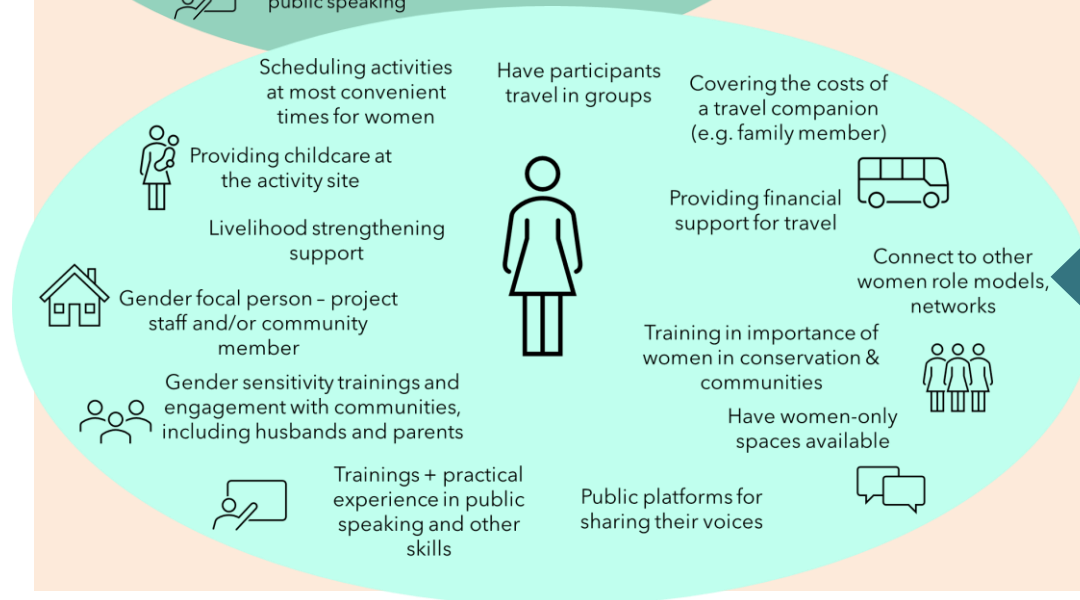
public speaking

Scheduling activities at most convenient times for women

Have participants travel in groups

Covering the costs of a travel companion (e.g. family member)

Providing childcare at the activity site

Providing financial support for travel

Livelihood strengthening support

Connect to other women role models, networks

Gender focal person – project staff and/or community member

Training in importance of women in conservation & communities

Gender sensitivity trainings and engagement with communities, including husbands and parents

Have women-only spaces available

Trainings + practical experience in public speaking and other skills

Public platforms for sharing their voices